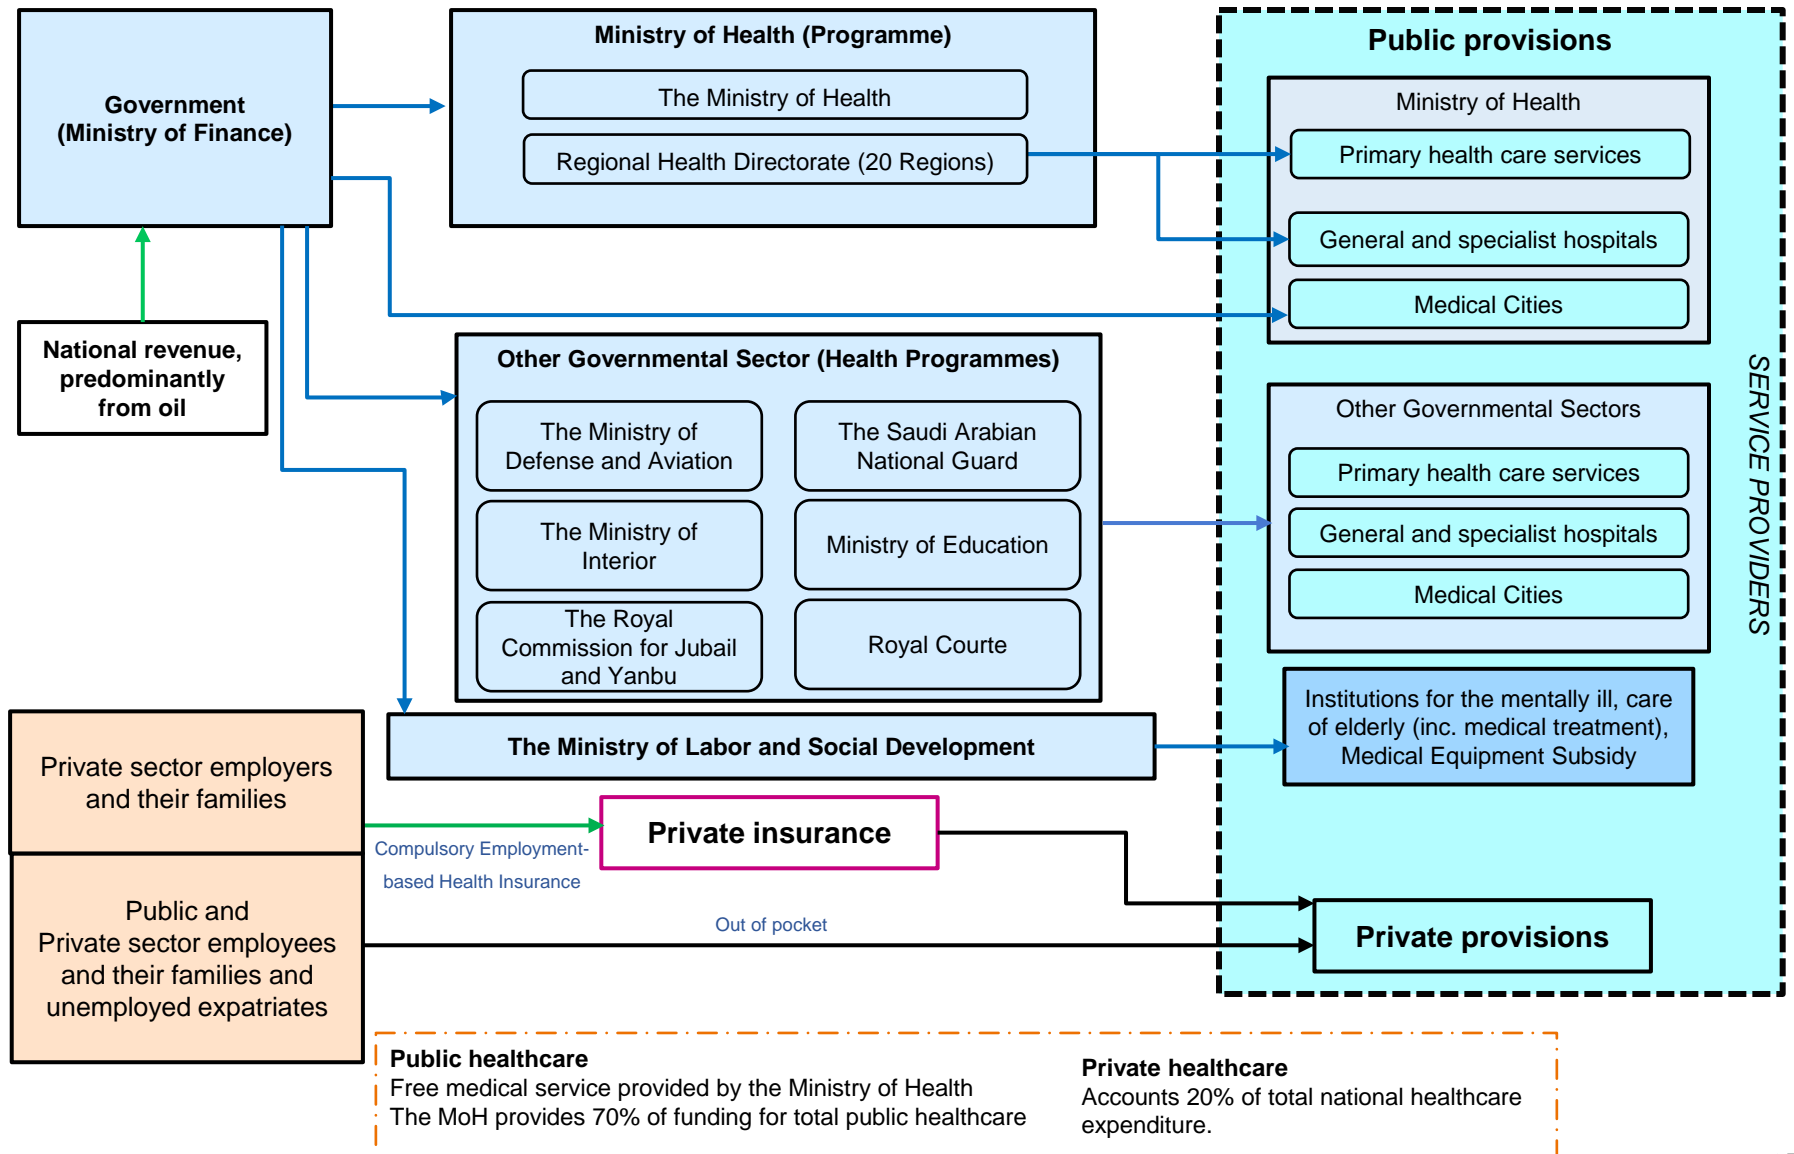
Government (Ministry of Finance)

National revenue, predominantly from oil

Ministry of Health (Programme)

The Ministry of Health

Regional Health Directorate (20 Regions)

Other Governmental Sector (Health Programmes)

The Ministry of Defense and Aviation

The Saudi Arabian National Guard

The Ministry of Interior

Ministry of Education

The Royal Commission for Jubail and Yanbu

Royal Courte

The Ministry of Labor and Social Development

Public provisions

Ministry of Health

Primary health care services

General and specialist hospitals

Medical Cities

Other Governmental Sectors

Primary health care services

General and specialist hospitals

Medical Cities

Institutions for the mentally ill, care of elderly (inc. medical treatment), Medical Equipment Subsidy

SERVICE PROVIDERS

Private sector employers and their families

Public and Private sector employees and their families and unemployed expatriates

Compulsory Employment-based Health Insurance

Private insurance

Out of pocket

Private provisions

Public healthcare
Free medical service provided by the Ministry of Health
The MoH provides 70% of funding for total public healthcare

Private healthcare
Accounts 20% of total national healthcare expenditure.